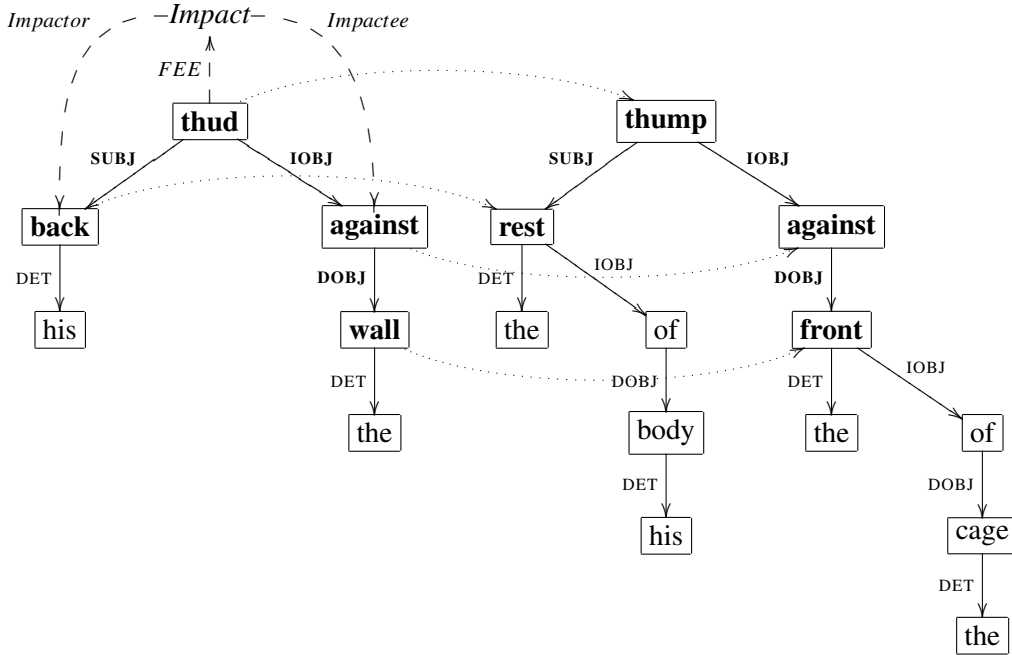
Impactor –Impact– Impactee

FEE

thud

SUBJ IOBJ

back against

DET DOBJ

his wall

DET

the

thump

SUBJ IOBJ

rest against

DET IOBJ DOBJ

the of front

DOBJ DET IOBJ

body the of

DET DOBJ

his cage

DET

the